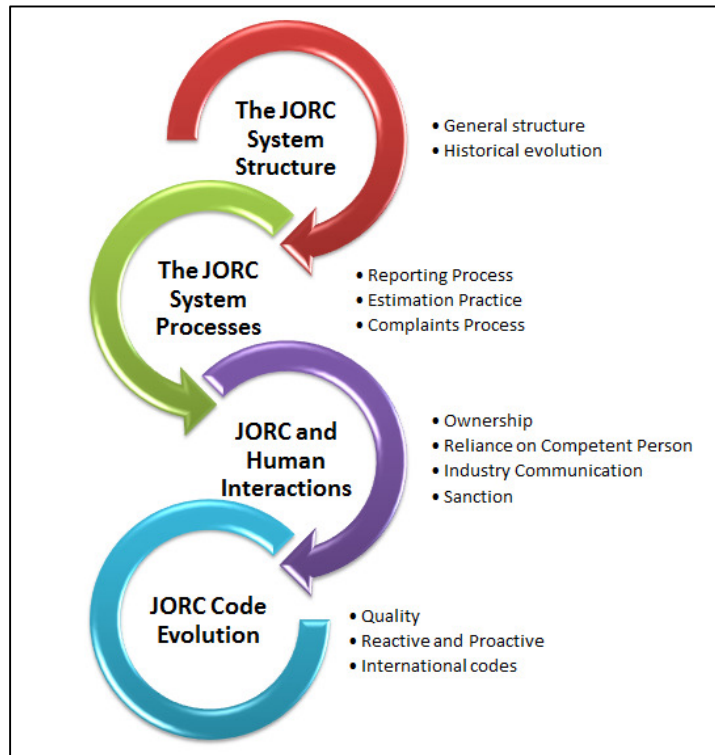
The JORC System Structure

• General structure
• Historical evolution

The JORC System Processes

• Reporting Process
• Estimation Practice
• Complaints Process

JORC and Human Interactions

• Ownership
• Reliance on Competent Person
• Industry Communication
• Sanction

JORC Code Evolution

• Quality
• Reactive and Proactive
• International codes